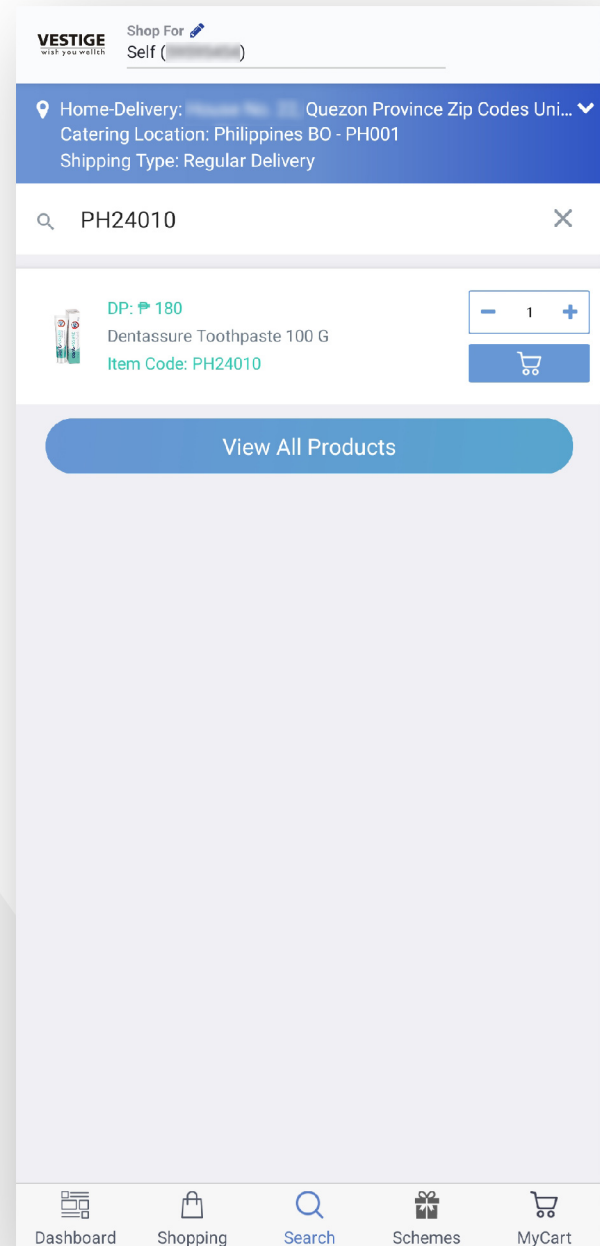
VESTIGE
wish you wellth

Shop For
Self ([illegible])

Home-Delivery: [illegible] Quezon Province Zip Codes Uni...
Catering Location: Philippines BO - PH001
Shipping Type: Regular Delivery

PH24010

DP: ₱ 180
Dentassure Toothpaste 100 G
Item Code: PH24010

1

View All Products

Dashboard
Shopping
Search
Schemes
MyCart